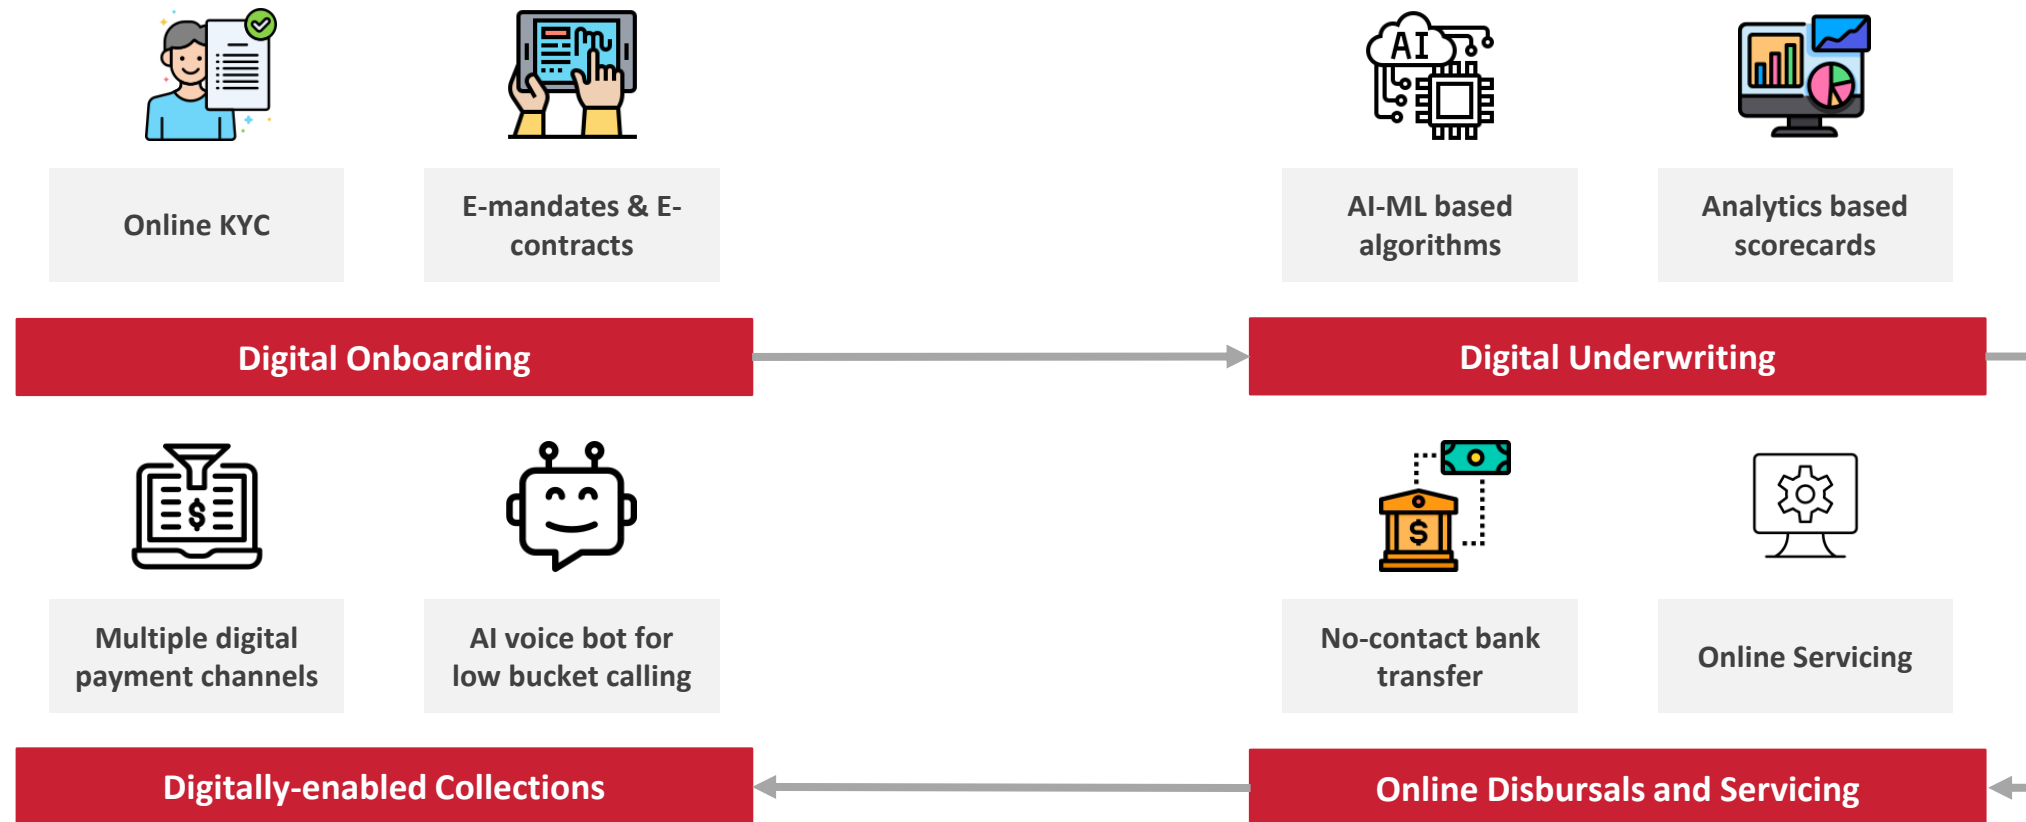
Online KYC

E-mandates & E-contracts

AI

AI-ML based algorithms

Analytics based scorecards

Digital Onboarding

Digital Underwriting

$

Multiple digital payment channels

AI voice bot for low bucket calling

$

No-contact bank transfer

Online Servicing

Digitally-enabled Collections

Online Disbursals and Servicing